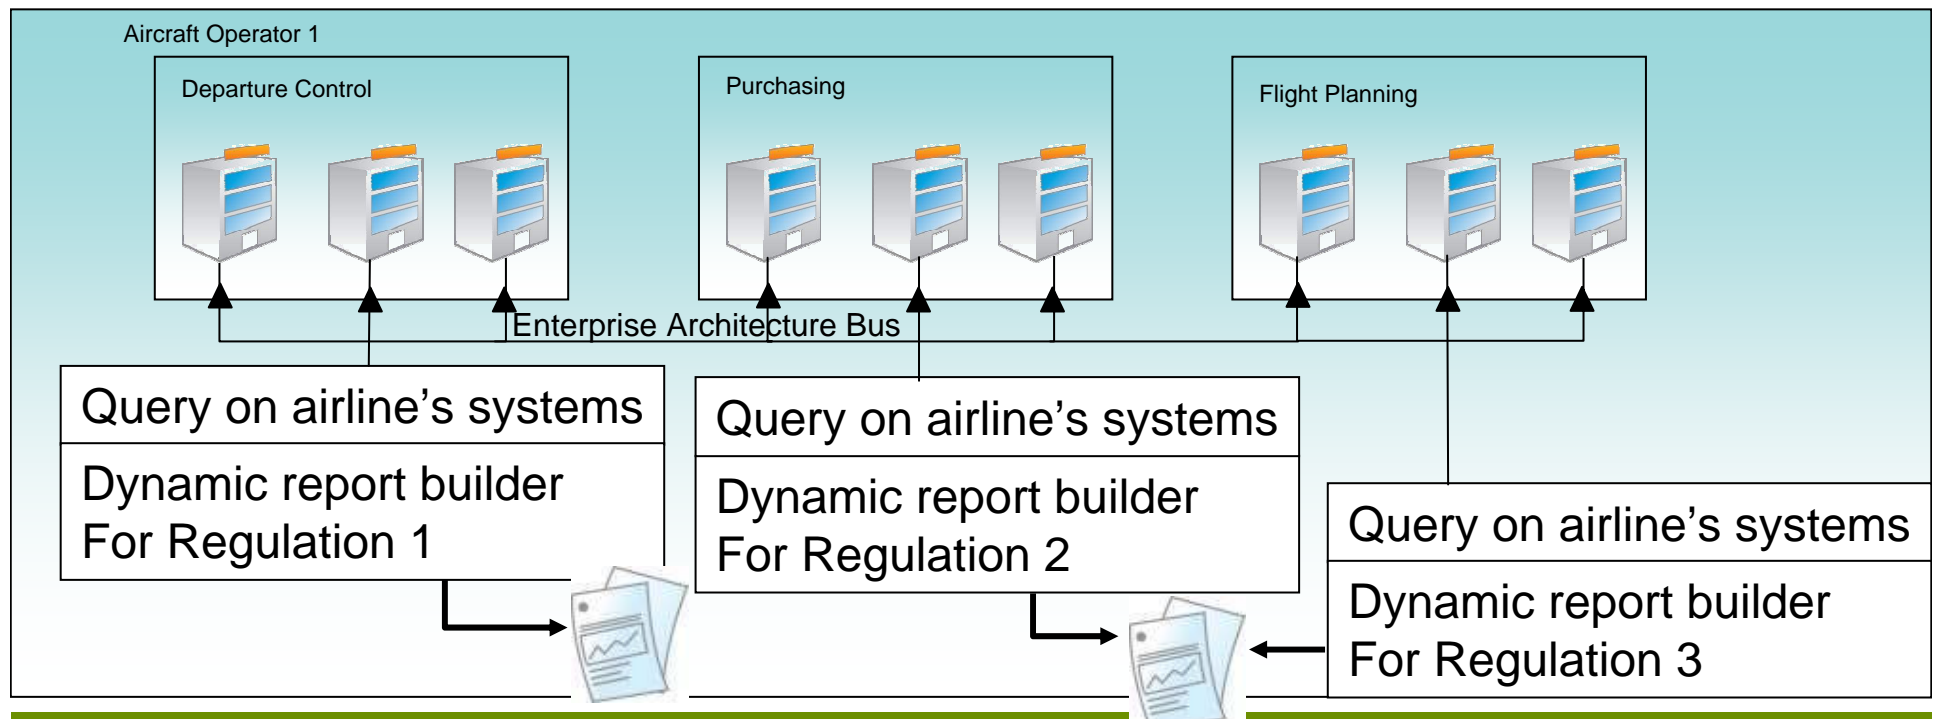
Aircraft Operator 1

Departure Control

Purchasing

Flight Planning

Enterprise Architecture Bus

Query on airline’s systems

Dynamic report builder
For Regulation 1

Query on airline’s systems

Dynamic report builder
For Regulation 2

Query on airline’s systems

Dynamic report builder
For Regulation 3